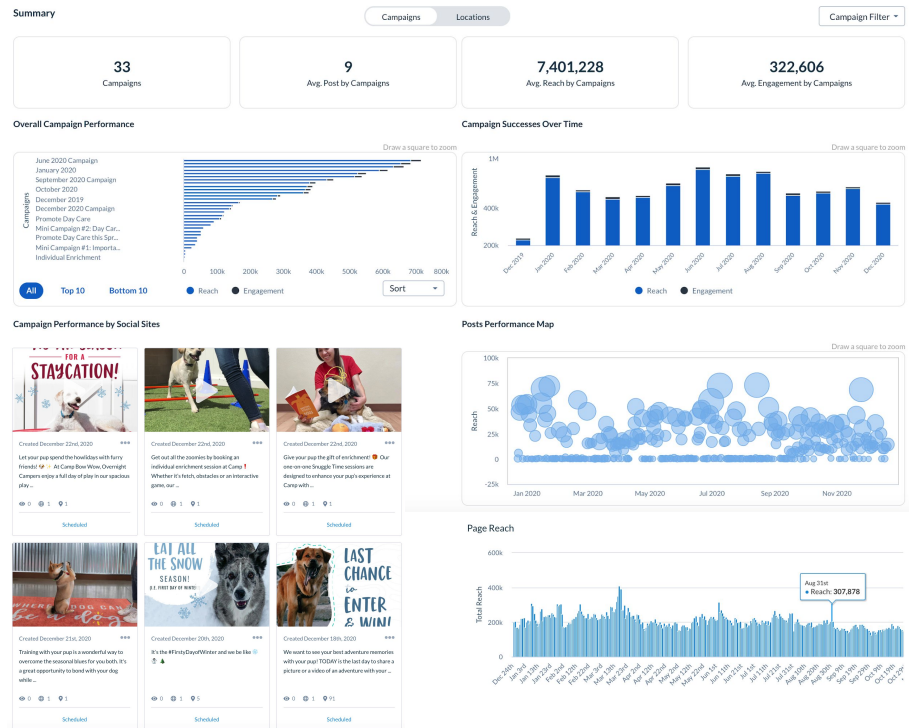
Summary

Campaigns Locations

Campaign Filter

33
Campaigns

9
Avg. Post by Campaigns

7,401,228
Avg. Reach by Campaigns

322,606
Avg. Engagement by Campaigns

Overall Campaign Performance

Draw a square to zoom

Campaigns

June 2020 Campaign
January 2020
September 2020 Campaign
October 2020
December 2019
December 2020 Campaign
Promote Day Care
Mini Campaign #2: Day Car...
Promote Day Care this Spr...
Mini Campaign #1: Importa...
Individual Enrichment

0 100k 200k 300k 400k 500k 600k 700k 800k

All Top 10 Bottom 10 Reach Engagement Sort

Campaign Successes Over Time

Draw a square to zoom

Reach & Engagement

1M
400k
200k

Dec 2019 Jan 2020 Feb 2020 Mar 2020 Apr 2020 May 2020 Jun 2020 Jul 2020 Aug 2020 Sep 2020 Oct 2020 Nov 2020 Dec 2020

Reach Engagement

Campaign Performance by Social Sites

FOR A STAYCATION!

Created December 22nd, 2020

Let your pup spend the howlidays with furry friends! At Camp Bow Wow, Overnight Campers enjoy a full day of play in our spacious play ...

0 1 1

Scheduled

Created December 22nd, 2020

Get out all the zoomies by booking an individual enrichment session at Camp! Whether it's fetch, obstacles or an interactive game, our ...

0 1 1

Scheduled

Created December 22nd, 2020

Give your pup the gift of enrichment! Our one-on-one Snuggle Time sessions are designed to enhance your pup's experience at Camp with ...

0 1 1

Scheduled

Created December 21st, 2020

Training with your pup is a wonderful way to overcome the seasonal blues for you both. It's a great opportunity to bond with your dog while ...

0 1 1

Scheduled

EAT ALL THE SNOW SEASON!
U.S. FIRST DAY OF WINTER

Created December 20th, 2020

It's the #FirstyDayofWinter and we be like

0 1 5

Scheduled

LAST CHANCE to ENTER & WIN!

Created December 18th, 2020

We want to see your best adventure memories with your pup! TODAY is the last day to share a picture or a video of an adventure with your ...

0 1 91

Scheduled

Posts Performance Map

Draw a square to zoom

Reach

100k
75k
50k
25k
0
-25k

Jan 2020 Mar 2020 May 2020 Jul 2020 Sep 2020 Nov 2020

Page Reach

Total Reach

600k
400k
200k
0

Aug 31st
Reach: 307,878

Dec 24th Jan 3rd Jan 13th Jan 23rd Feb 2nd Feb 12th Feb 22nd Mar 3rd Mar 13th Mar 23rd Apr 2nd Apr 12th Apr 22nd May 2nd May 12th May 22nd Jun 1st Jun 11th Jun 21st Jul 1st Jul 11th Jul 21st Jul 31st Aug 10th Aug 20th Aug 30th Sep 9th Sep 19th Sep 29th Oct 9th Oct 19th